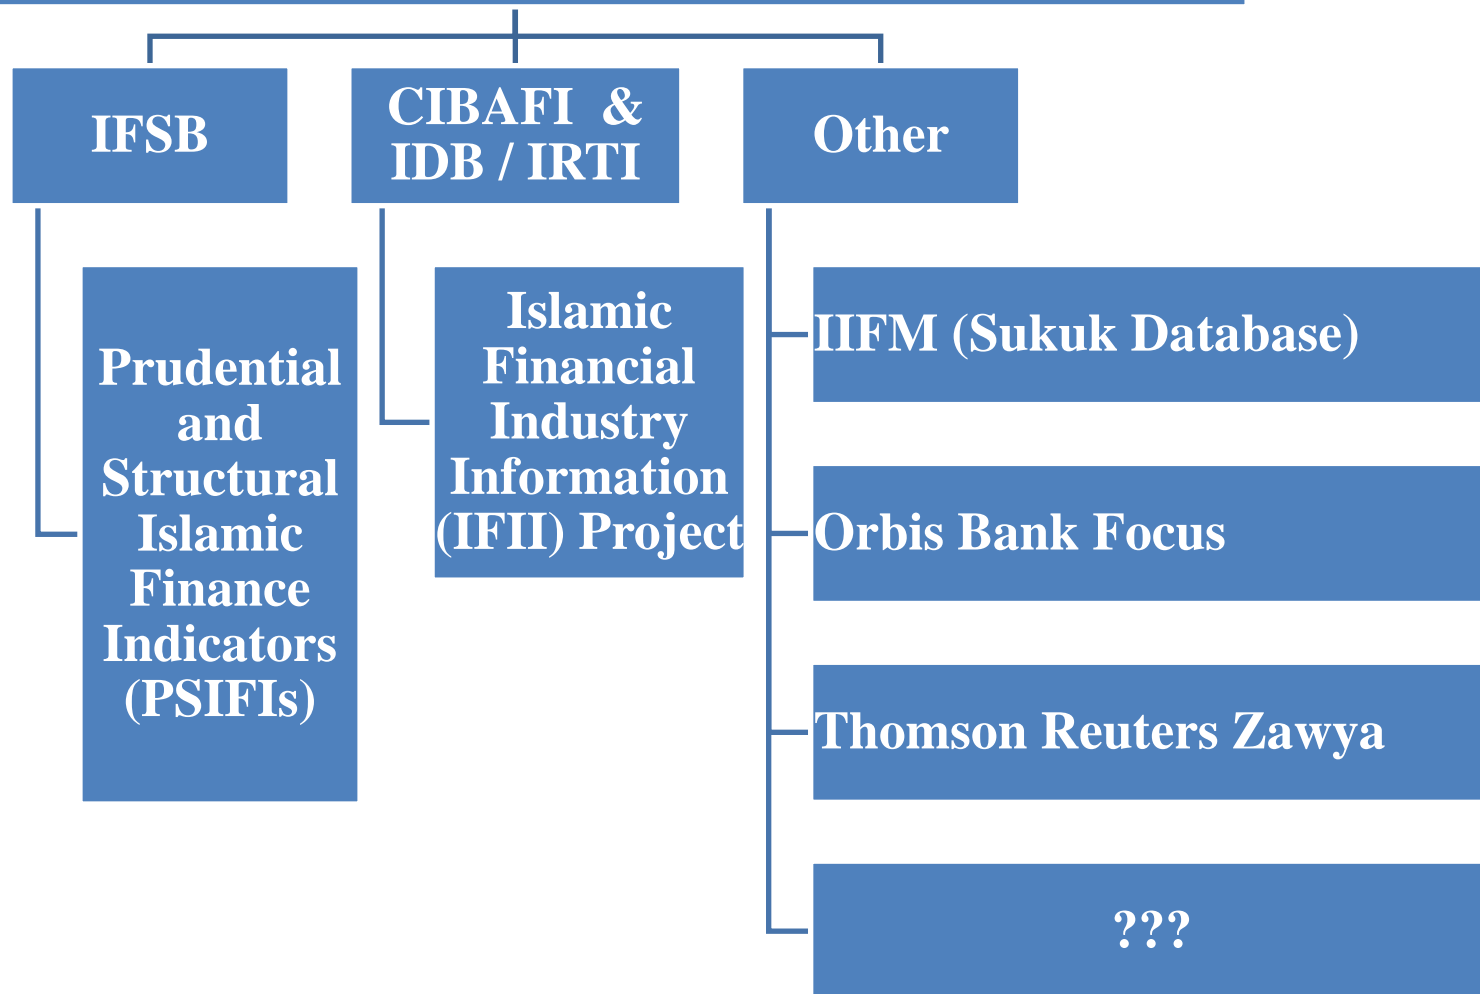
IFSB

CIBAFI & IDB / IRTI

Other

Prudential and Structural Islamic Finance Indicators (PSIFIs)

Islamic Financial Industry Information (IFII) Project

IIFM (Sukuk Database)

Orbis Bank Focus

Thomson Reuters Zawya

???